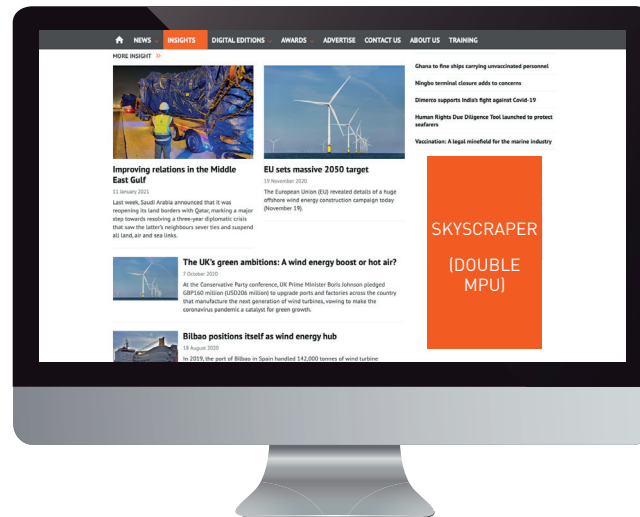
NEWS INSIGHTS DIGITAL EDITIONS AWARDS ADVERTISE CONTACT US ABOUT US TRAINING

MORE INSIGHT »

Improving relations in the Middle East Gulf

11 January 2021

Last week, Saudi Arabia announced that it was reopening its land borders with Qatar, marking a major step towards resolving a three-year diplomatic crisis that saw the latter's neighbours sever ties and suspend all land, air and sea links.

EU sets massive 2050 target

19 November 2020

The European Union (EU) revealed details of a huge offshore wind energy construction campaign today (November 19).

Ghana to fine ships carrying unvaccinated personnel

Ningbo terminal closure adds to concerns

Dimerco supports India's fight against Covid-19

Human Rights Due Diligence Tool launched to protect seafarers

Vaccination: A legal minefield for the marine industry

The UK's green ambitions: A wind energy boost or hot air?

7 October 2020

At the Conservative Party conference, UK Prime Minister Boris Johnson pledged GBP160 million (USD206 million) to upgrade ports and factories across the country that manufacture the next generation of wind turbines, vowing to make the coronavirus pandemic a catalyst for green growth.

Bilbao positions itself as wind energy hub

18 August 2020

In 2019, the port of Bilbao in Spain handled 142,000 tonnes of wind turbine

SKYSCRAPER

(DOUBLE MPU)